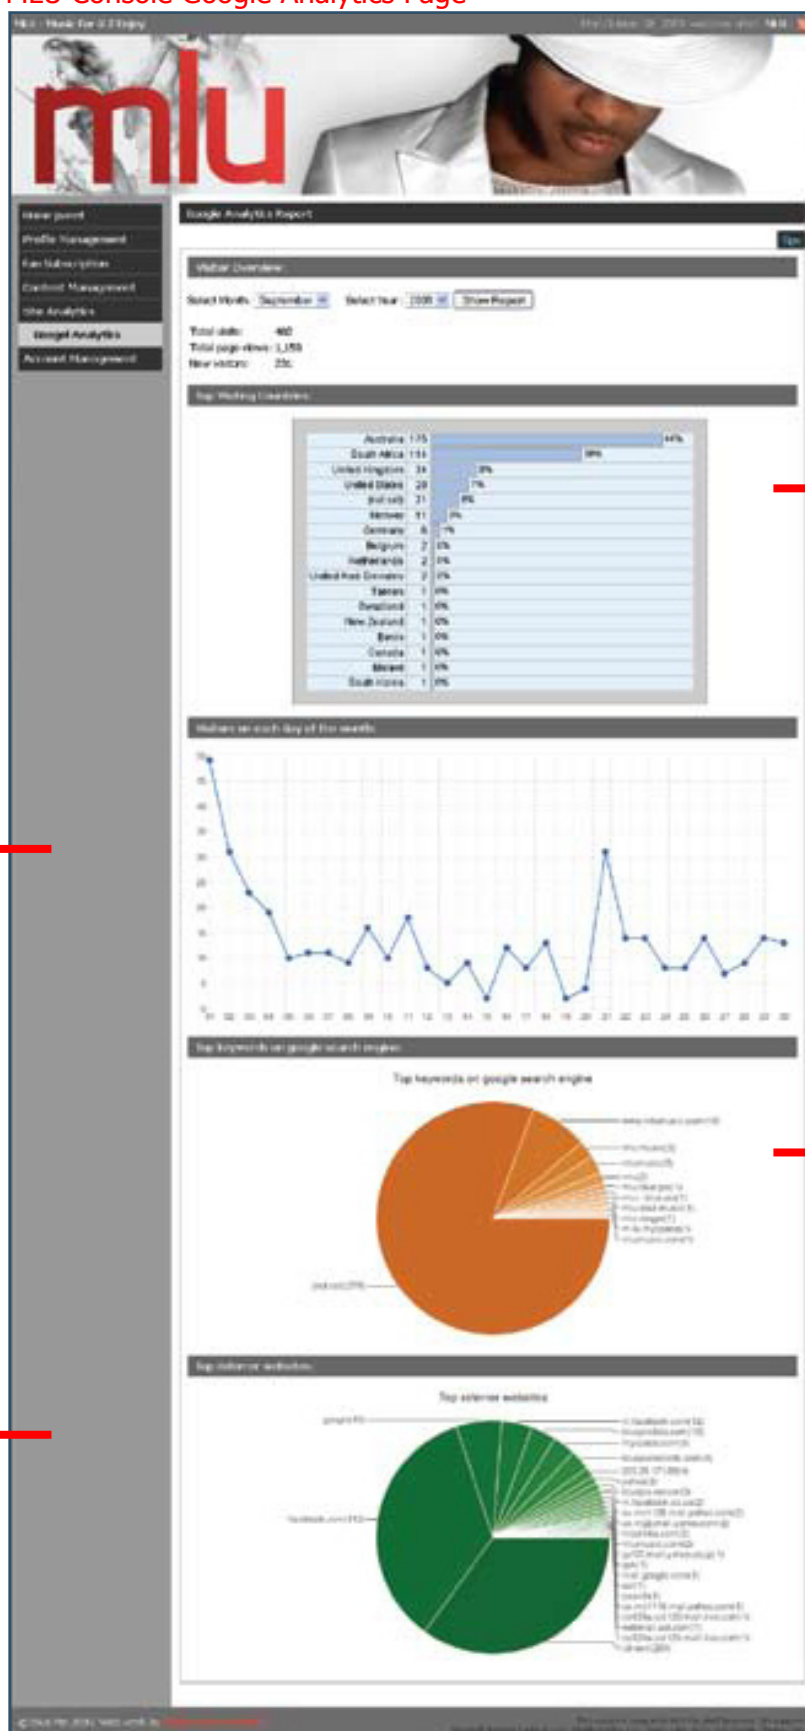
MLU Console Google Analytics Page

MLU - Music for U 2 Enjoy

mlu

Home panel
Profile Management
Fan Subscription
Content Management
Site Analytics
Google Analytics
Account Management

Google Analytics Report

Visitor Overview

Select Month September Select Year 2009 Show Report

Total visits: 460
Total page views: 1,159
New visitors: 23c

Top Visiting Countries

| | | |
|---|---|---|
| Australia | 175 | 44% |
| South Africa | 114 | 29% |
| United Kingdom | 34 | 9% |
| United States | 28 | 7% |
| (not set) | 21 | 5% |
| Norway | 11 | 3% |
| Germany | 6 | 1% |
| Belgium | 2 | 0% |
| Netherlands | 2 | 0% |
| United Arab Emirates | 2 | 0% |
| Taiwan | 1 | 0% |
| Swaziland | 1 | 0% |
| New Zealand | 1 | 0% |
| Benin | 1 | 0% |
| Canada | 1 | 0% |
| Malawi | 1 | 0% |
| South Korea | 1 | 0% |

Visitors on each day of the month

Top keywords on google search engine

Top keywords on google search engine

(not set)

Top referrer websites

Top referrer websites

google

facebook.com

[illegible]